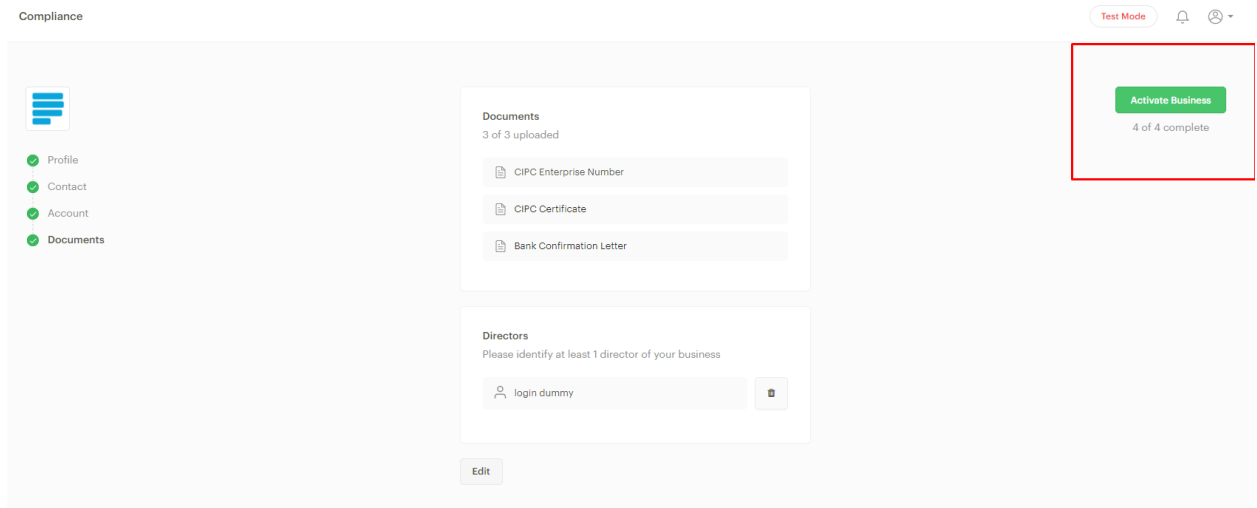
Compliance

Test Mode

Profile
Contact
Account
Documents

Documents
3 of 3 uploaded

CIPC Enterprise Number

CIPC Certificate

Bank Confirmation Letter

Directors
Please identify at least 1 director of your business

login dummy

Edit

Activate Business
4 of 4 complete